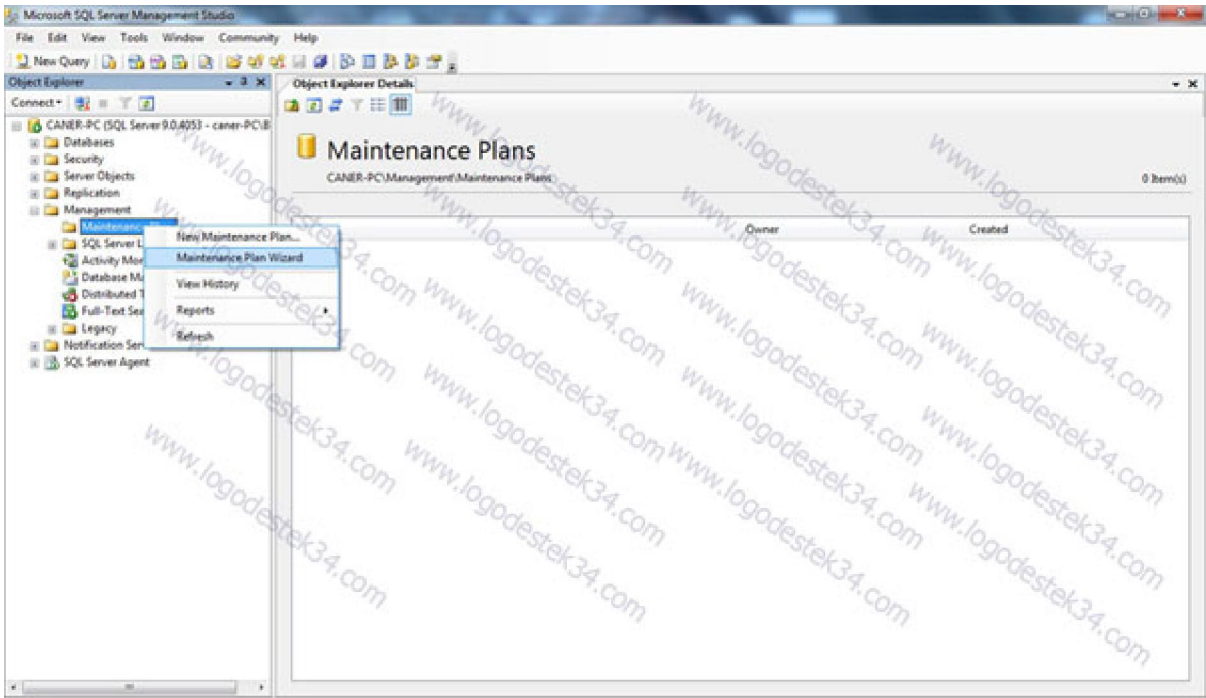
Microsoft SQL Server Management Studio

File Edit View Tools Window Community Help

New Query

Object Explorer

Connect

CANER-PC (SQL Server 9.0.4053 - caner-PC\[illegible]

Databases
Security
Server Objects
Replication
Management
Maintenance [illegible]
SQL Server L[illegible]
Activity Mon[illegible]
Database Ma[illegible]
Distributed T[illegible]
Full-Text Sea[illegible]
Legacy
Notification Ser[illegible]
SQL Server Agent

New Maintenance Plan...
Maintenance Plan Wizard
View History
Reports
Refresh

Object Explorer Details

Maintenance Plans

CANER-PC\Management\Maintenance Plans

0 Item(s)

Owner
Created

www.logodestek34.com www.logodestek34.com www.logodestek34.com www.logodestek34.com www.logodestek34.com www.logodestek34.com www.logodestek34.com www.logodestek34.com www.logodestek34.com www.logodestek34.com www.logodestek34.com www.logodestek34.com www.logodestek34.com www.logodestek34.com www.logodestek34.com www.logodestek34.com